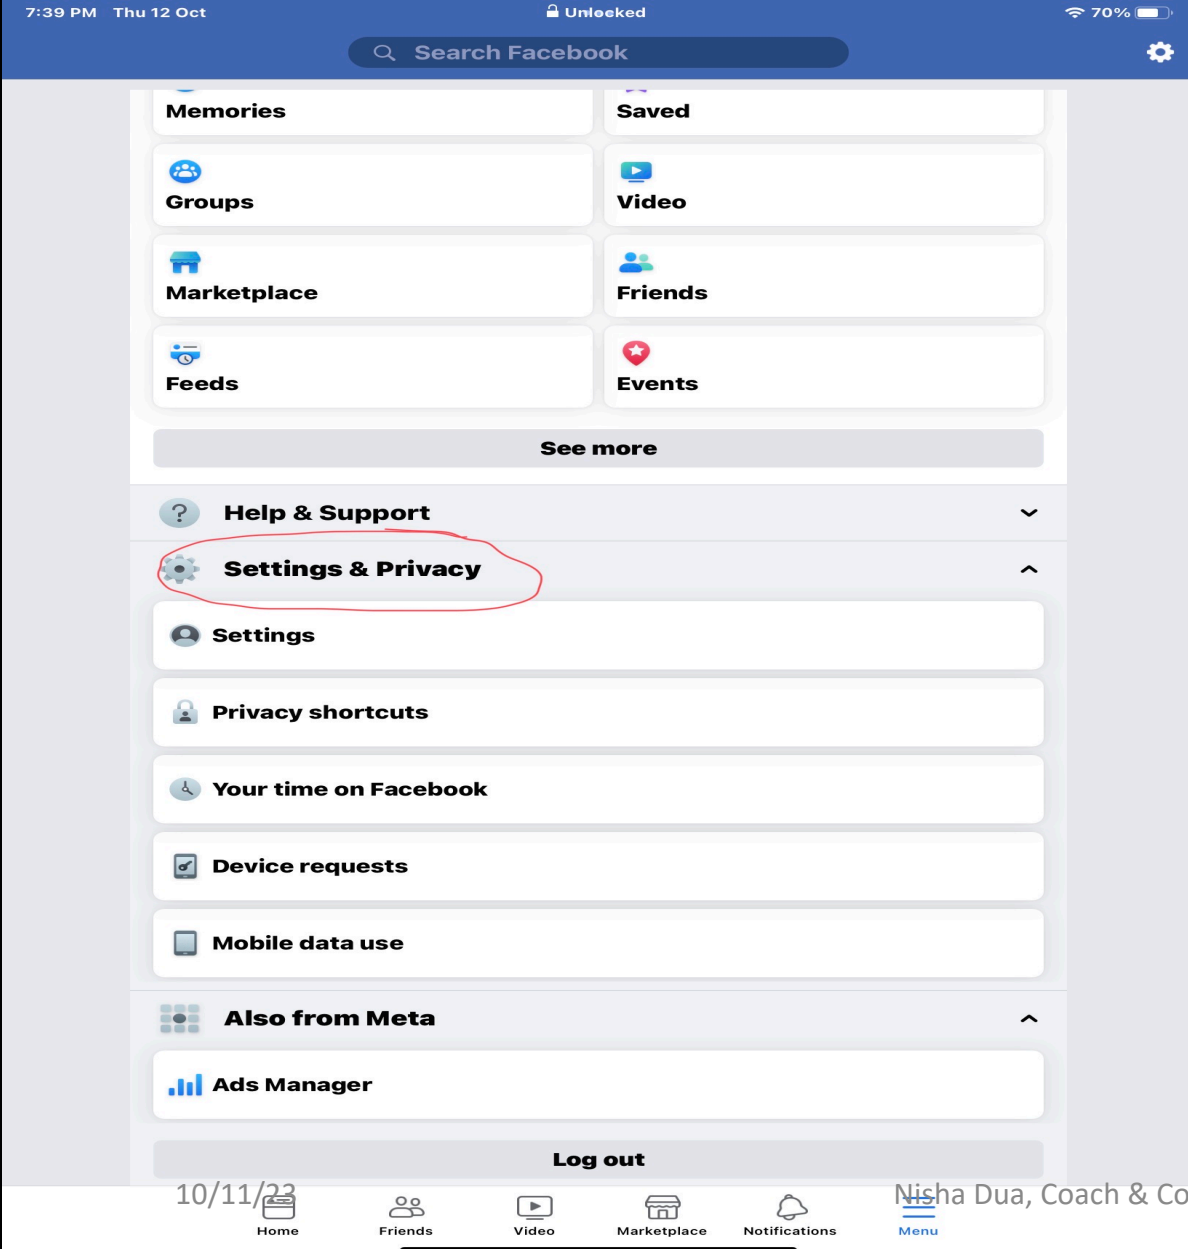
7:39 PM Thu 12 Oct
Unlocked
70%

Search Facebook

Memories
Saved
Groups
Video
Marketplace
Friends
Feeds
Events

See more

Help & Support

Settings & Privacy

Settings

Privacy shortcuts

Your time on Facebook

Device requests

Mobile data use

Also from Meta

Ads Manager

Log out

10/11/23
Nisha Dua, Coach & Co

Home
Friends
Video
Marketplace
Notifications
Menu